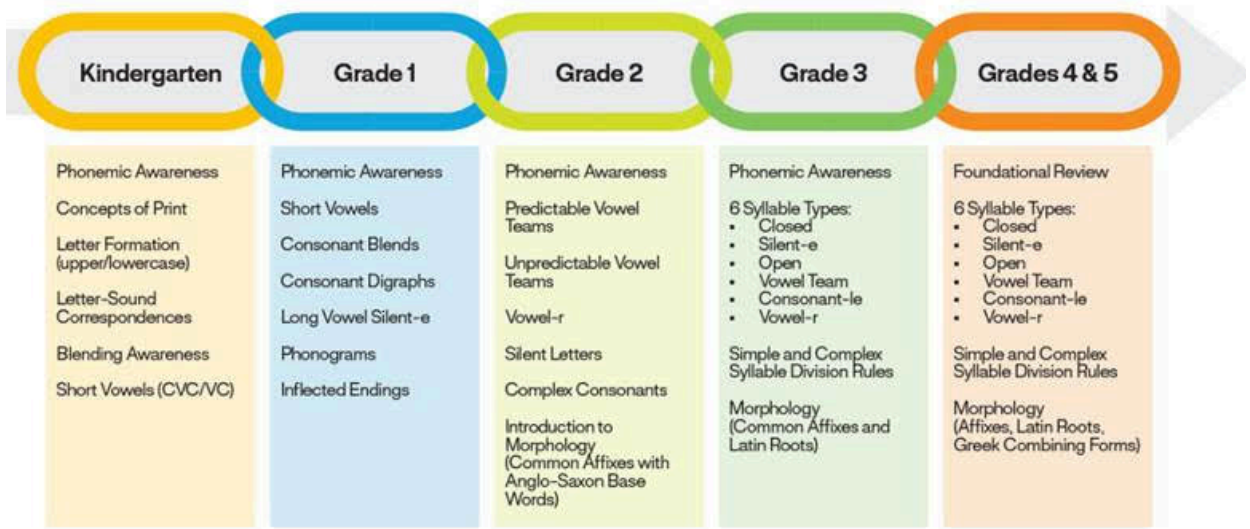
Kindergarten

Grade 1

Grade 2

Grade 3

Grades 4 & 5

Phonemic Awareness

Concepts of Print

Letter Formation (upper/lowercase)

Letter-Sound Correspondences

Blending Awareness

Short Vowels (CVC/VC)

Phonemic Awareness

Short Vowels

Consonant Blends

Consonant Digraphs

Long Vowel Silent-e

Phonograms

Inflected Endings

Phonemic Awareness

Predictable Vowel Teams

Unpredictable Vowel Teams

Vowel-r

Silent Letters

Complex Consonants

Introduction to Morphology (Common Affixes with Anglo-Saxon Base Words)

Phonemic Awareness

6 Syllable Types:
- Closed
- Silent-e
- Open
- Vowel Team
- Consonant-le
- Vowel-r

Simple and Complex Syllable Division Rules

Morphology (Common Affixes and Latin Roots)

Foundational Review

6 Syllable Types:
- Closed
- Silent-e
- Open
- Vowel Team
- Consonant-le
- Vowel-r

Simple and Complex Syllable Division Rules

Morphology (Affixes, Latin Roots, Greek Combining Forms)